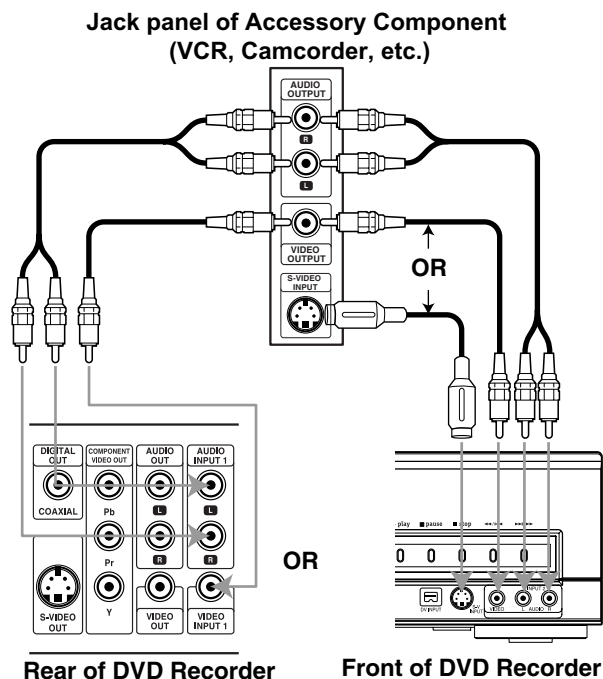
Jack panel of Accessory Component (VCR, Camcorder, etc.)

AUDIO OUTPUT

R

L

VIDEO OUTPUT

S-VIDEO INPUT

OR

DIGITAL OUT

COAXIAL

COMPONENT VIDEO OUT

Pb

Pr

Y

AUDIO OUT

L

R

AUDIO INPUT 1

L

R

S-VIDEO OUT

VIDEO OUT

VIDEO INPUT 1

OR

play

pause

stop

DV INPUT

S-VIDEO

VIDEO

INPUT 2

L AUDIO R

Rear of DVD Recorder

Front of DVD Recorder